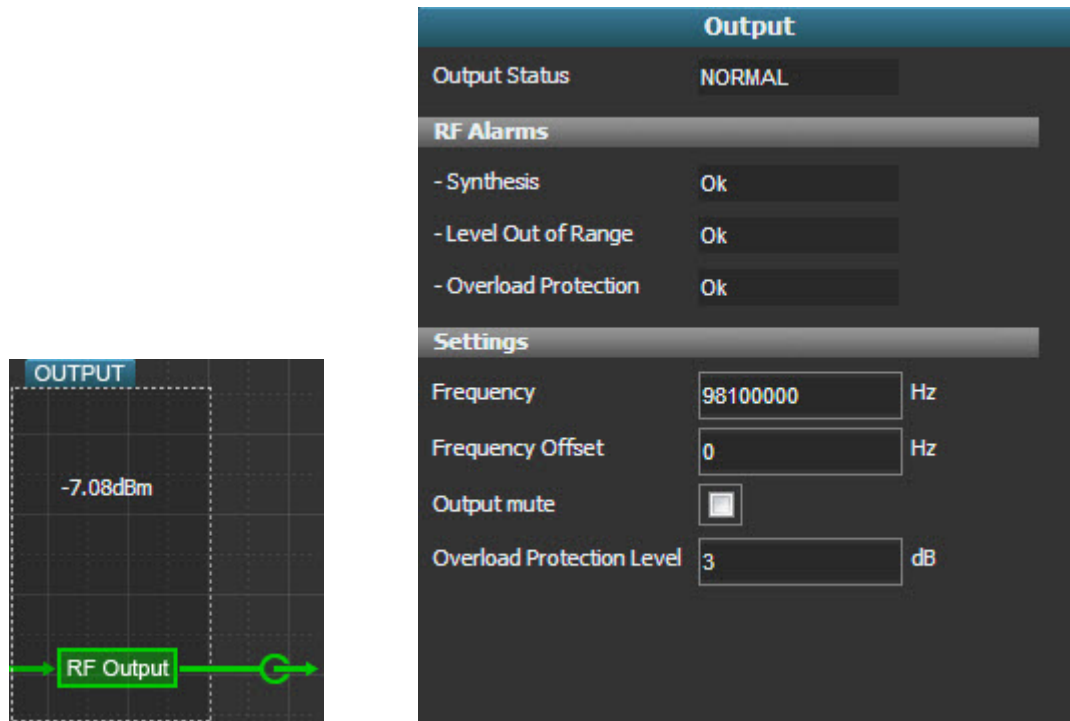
OUTPUT

-7.08dBm

RF Output

Output

Output Status NORMAL

RF Alarms

- Synthesis Ok

- Level Out of Range Ok

- Overload Protection Ok

Settings

Frequency 98100000 Hz

Frequency Offset 0 Hz

Output mute

Overload Protection Level 3 dB